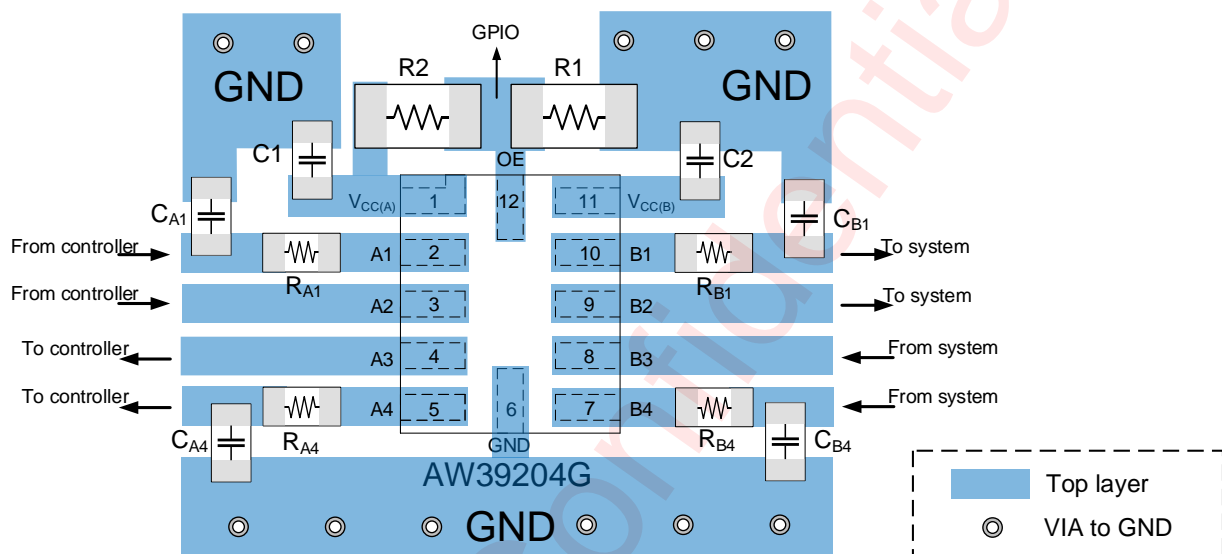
GPIO

R2

R1

GND

GND

C1

OE

C2

$V_{CC(A)}$ 1

12

11 $V_{CC(B)}$

$C_{A1}$

$C_{B1}$

From controller

A1 2

10 B1

To system

$R_{A1}$

$R_{B1}$

From controller

A2 3

9 B2

To system

To controller

A3 4

8 B3

From system

To controller

A4 5

6

7 B4

From system

$C_{A4}$

$R_{A4}$

GND

$R_{B4}$

$C_{B4}$

AW39204G

GND

Top layer

VIA to GND

Confidential